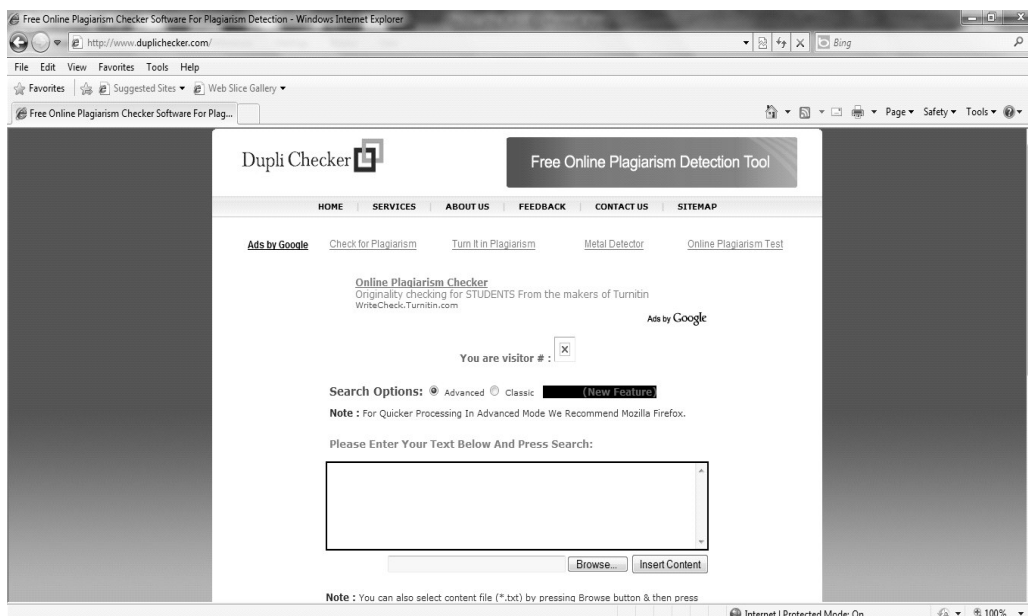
Free Online Plagiarism Checker Software For Plagiarism Detection - Windows Internet Explorer

http://www.duplichecker.com/

Bing

File Edit View Favorites Tools Help

Favorites Suggested Sites ▾ Web Slice Gallery ▾

Free Online Plagiarism Checker Software For Plag...

Page ▾ Safety ▾ Tools ▾

Dupli Checker

Free Online Plagiarism Detection Tool

HOME | SERVICES | ABOUT US | FEEDBACK | CONTACT US | SITEMAP

Ads by Google Check for Plagiarism Turn It in Plagiarism Metal Detector Online Plagiarism Test

Online Plagiarism Checker
Originality checking for STUDENTS From the makers of Turnitin
WriteCheck.Turnitin.com

Ads by Google

You are visitor # :

Search Options: Advanced Classic (New Feature)

Note : For Quicker Processing In Advanced Mode We Recommend Mozilla Firefox.

Please Enter Your Text Below And Press Search:

Browse... Insert Content

Note : You can also select content file (*.txt) by pressing Browse button & then press

Internet | Protected Mode: On

100%